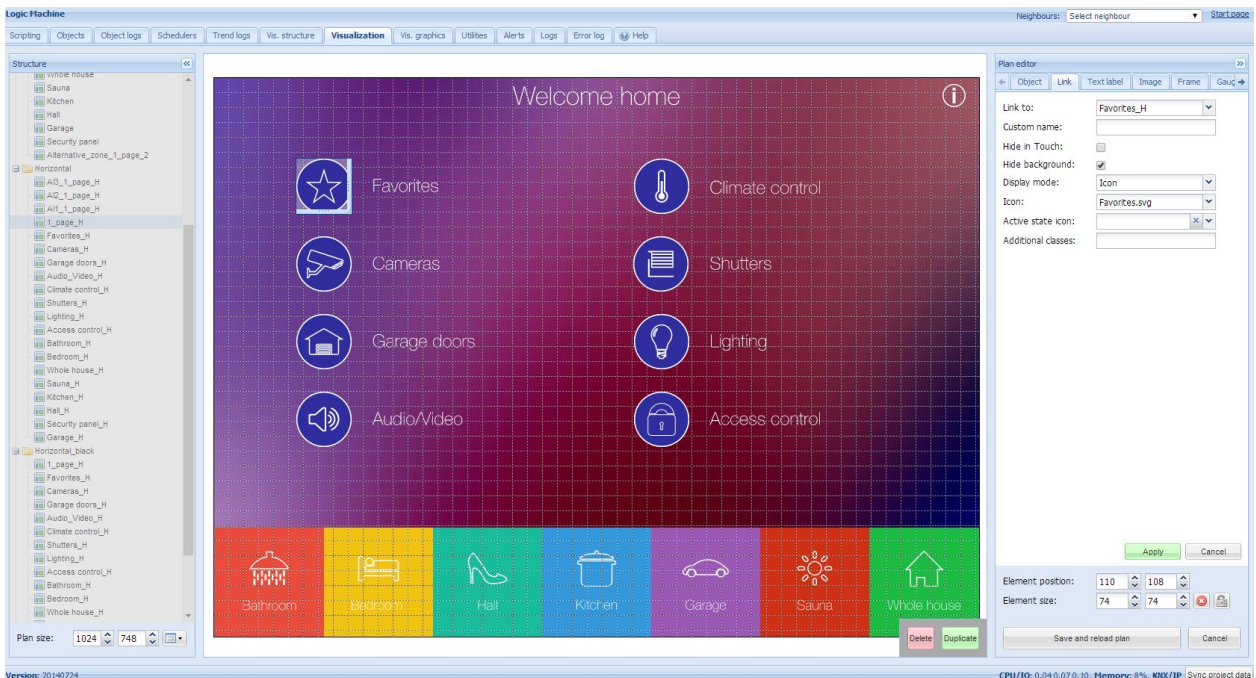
Logic Machine

Neighbours: Select neighbour Start page

Scripting | Objects | Object logs | Schedulers | Trend logs | Vis. structure | Visualization | Vis. graphics | Utilities | Alerts | Logs | Error log | Help

Structure

Whole house
Sauna
Kitchen
Hall
Garage
Security panel
Alternative_zone_1_page_2
Horizontal
AI3_1_page_H
AI2_1_page_H
AI1_1_page_H
1_page_H
Favorites_H
Cameras_H
Garage doors_H
Audio_Video_H
Climate control_H
Shutters_H
Lighting_H
Access control_H
Bathroom_H
Bedroom_H
Whole house_H
Sauna_H
Kitchen_H
Hall_H
Security panel_H
Garage_H
Horizontal_black
1_page_H
Favorites_H
Cameras_H
Garage doors_H
Audio_Video_H
Climate control_H
Shutters_H
Lighting_H
Access control_H
Bathroom_H
Bedroom_H
Whole house_H

Plan size: 1024 748

Welcome home

Favorites
Climate control
Cameras
Shutters
Garage doors
Lighting
Audio/Video
Access control

Bathroom
Bedroom
Hall
Kitchen
Garage
Sauna
Whole house

Delete Duplicate

Plan editor

Object | Link | Text label | Image | Frame | Gaug

Link to: Favorites_H
Custom name:
Hide in Touch:
Hide background:
Display mode: Icon
Icon: Favorites.svg
Active state icon:
Additional classes:

Apply Cancel

Element position: 110 108
Element size: 74 74

Save and reload plan Cancel

Version: 20140724

CPU/IO: 0.04 0.07 0.10, Memory: 8%, KNX/IP Sync project data